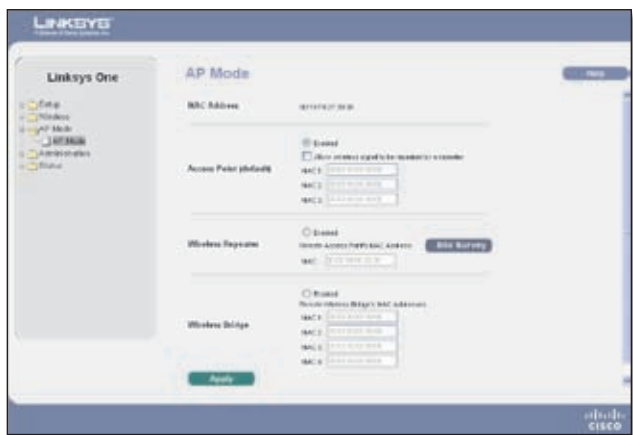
LINKSYS
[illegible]

Linksys One

Setup
Wireless
AP Mode
AP Mode
Administration
Status

AP Mode

Help

MAC Address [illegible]

Access Point (default)
Enabled
Allow wireless signal to be repeated by a repeater
MAC 1: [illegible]
MAC 2: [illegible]
MAC 3: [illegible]

Wireless Repeater
Enabled
Remote Access Point's MAC Address
Site Survey
MAC: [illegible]

Wireless Bridge
Enabled
Remote Wireless Bridge's MAC Addresses
MAC 1: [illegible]
MAC 2: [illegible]
MAC 3: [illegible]
MAC 4: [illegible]

Apply

cisco